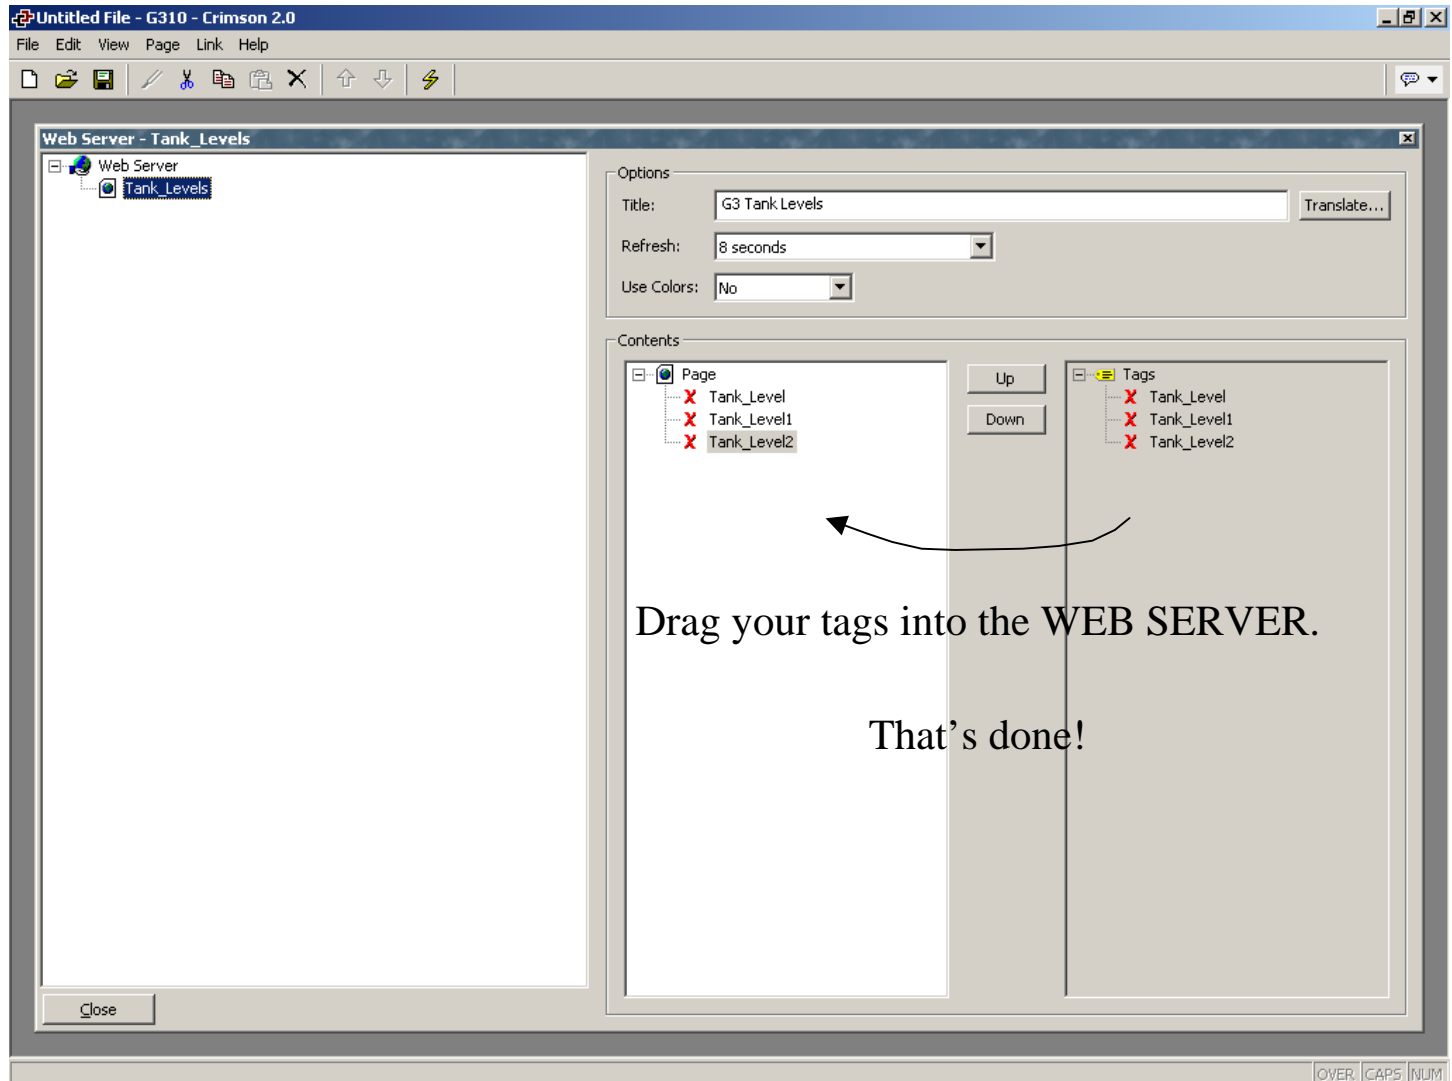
Untitled File - G310 - Crimson 2.0

File Edit View Page Link Help

Web Server - Tank_Levels

Web Server
Tank_Levels

Options
Title: G3 Tank Levels
Translate...
Refresh: 8 seconds
Use Colors: No

Contents
Page
Tank_Level
Tank_Level1
Tank_Level2

Up
Down

Tags
Tank_Level
Tank_Level1
Tank_Level2

Drag your tags into the WEB SERVER.

That’s done!

Close

OVER CAPS NUM